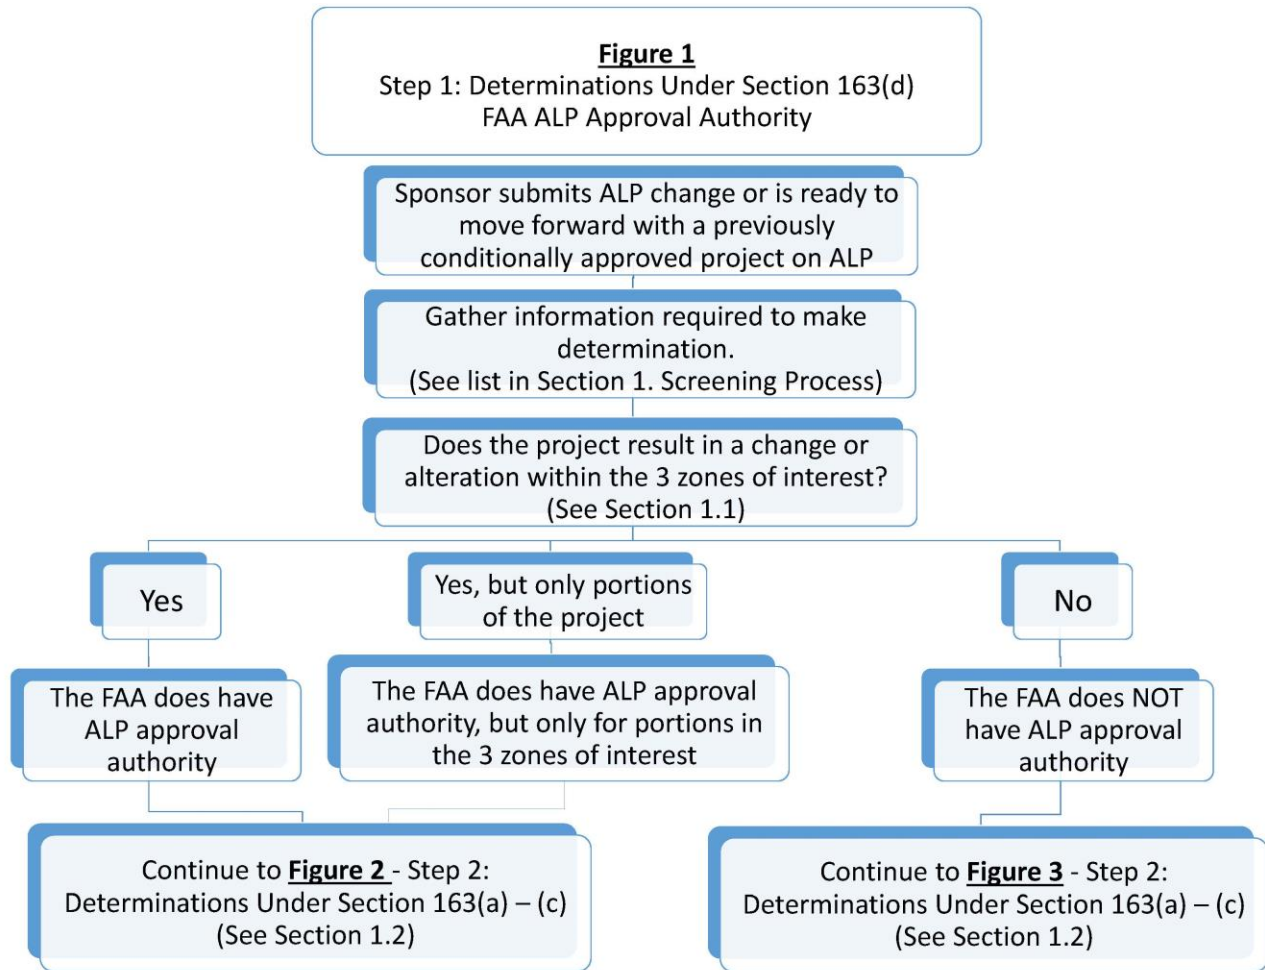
Figure 1
Step 1: Determinations Under Section 163(d)
FAA ALP Approval Authority

Sponsor submits ALP change or is ready to move forward with a previously conditionally approved project on ALP

Gather information required to make determination.
(See list in Section 1. Screening Process)

Does the project result in a change or alteration within the 3 zones of interest?
(See Section 1.1)

Yes

Yes, but only portions of the project

No

The FAA does have ALP approval authority

The FAA does have ALP approval authority, but only for portions in the 3 zones of interest

The FAA does NOT have ALP approval authority

Continue to Figure 2 - Step 2:
Determinations Under Section 163(a) – (c)
(See Section 1.2)

Continue to Figure 3 - Step 2:
Determinations Under Section 163(a) – (c)
(See Section 1.2)